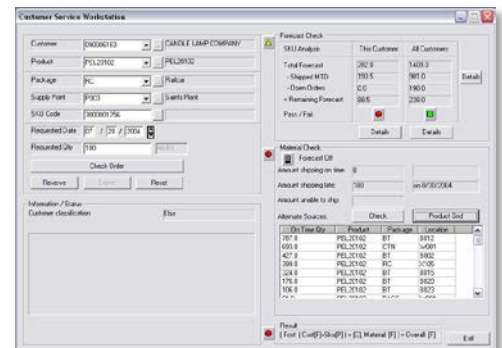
Customer Service Workstation

Customer 090006163 CANDLE LAMP COMPANY
Product PEL20102 PEL20102
Package RC Railcar
Supply Point P003 Saints Plant
SKU Code 3000001256
Requested Date 07 / 28 / 2004
Requested Qty 180

Check Order
Reserve Cancel Reset

Information / Status
Customer classification Else

Forecast Check
SKU Analysis This Customer All Customers

| | This Customer | All Customers |
|---|---|---|
| Total Forecast | 282.0 | 1409.3 |
| - Shipped MTD | 193.5 | 981.0 |
| - Open Orders | 0.0 | 190.0 |
| = Remaining Forecast | 88.5 | 238.0 |

Details
Pass / Fail
Details Details

Material Check
Forecast Off
Amount shipping on time 0
Amount shipping late 180 on 8/30/2004
Amount unable to ship

Alternate Sources: Check Product Srch

| On Time Qty | Product | Package | Location |
|---|---|---|---|
| 787.0 | PEL20102 | BT | S812 |
| 693.0 | PEL20102 | CTN | lv001 |
| 427.0 | PEL20102 | BT | S902 |
| 399.0 | PEL20102 | RC | V005 |
| 324.0 | PEL20102 | BT | S815 |
| 175.0 | PEL20102 | BT | S820 |
| 106.0 | PEL20102 | BT | S823 |

Result
[ Fcst ( Cust[F]-Sku[P] ) + [C] Material [F] = Overall [F]
Exit